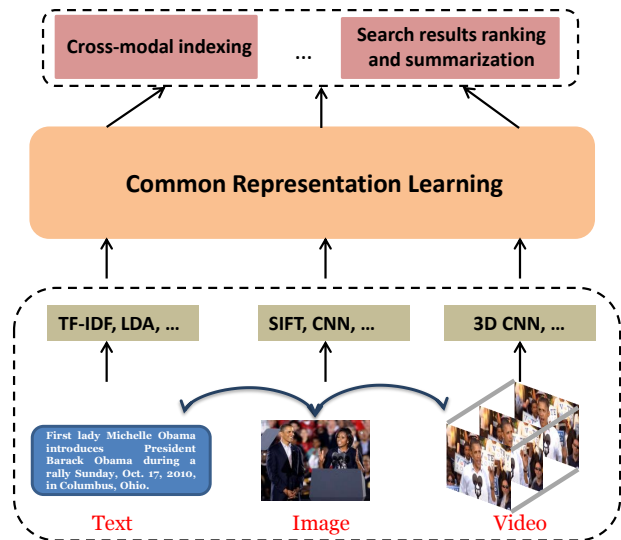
Cross-modal indexing

...

Search results ranking and summarization

Common Representation Learning

TF-IDF, LDA, ...

SIFT, CNN, ...

3D CNN, ...

First lady Michelle Obama introduces President Barack Obama during a rally Sunday, Oct. 17, 2010, in Columbus, Ohio.

Text

Image

Video